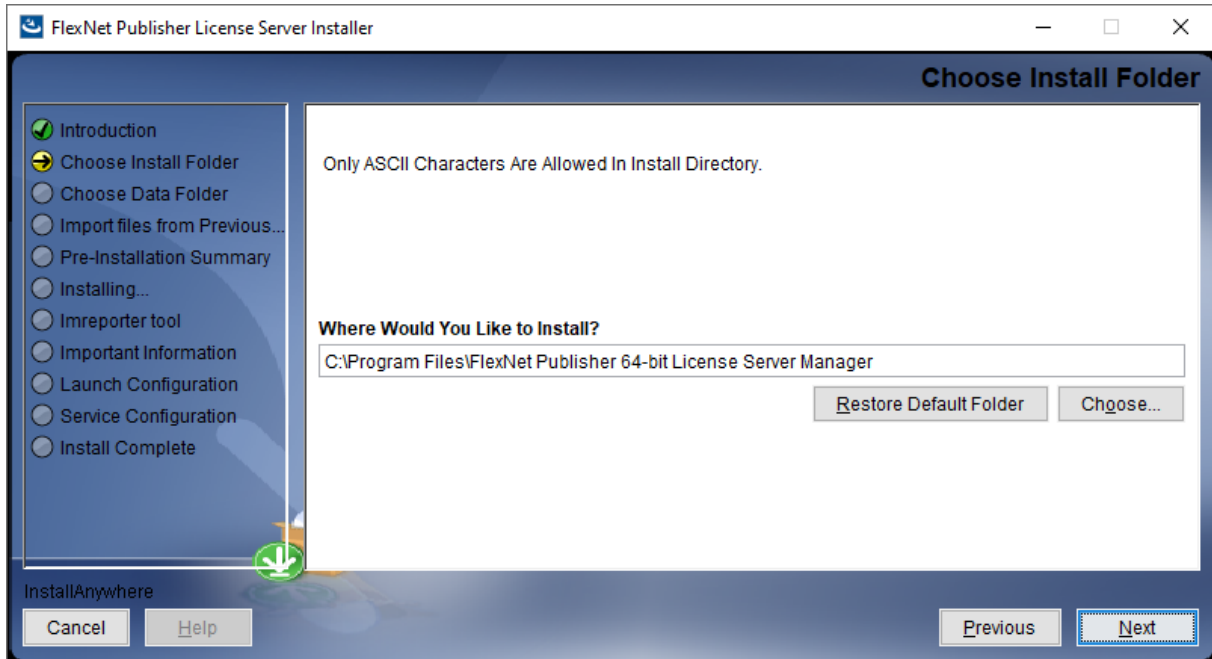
FlexNet Publisher License Server Installer

Choose Install Folder

Introduction
Choose Install Folder
Choose Data Folder
Import files from Previous...
Pre-Installation Summary
Installing...
lmreporter tool
Important Information
Launch Configuration
Service Configuration
Install Complete

Only ASCII Characters Are Allowed In Install Directory.

Where Would You Like to Install?

C:\Program Files\FlexNet Publisher 64-bit License Server Manager

Restore Default Folder
Choose...

InstallAnywhere

Cancel
Help
Previous
Next